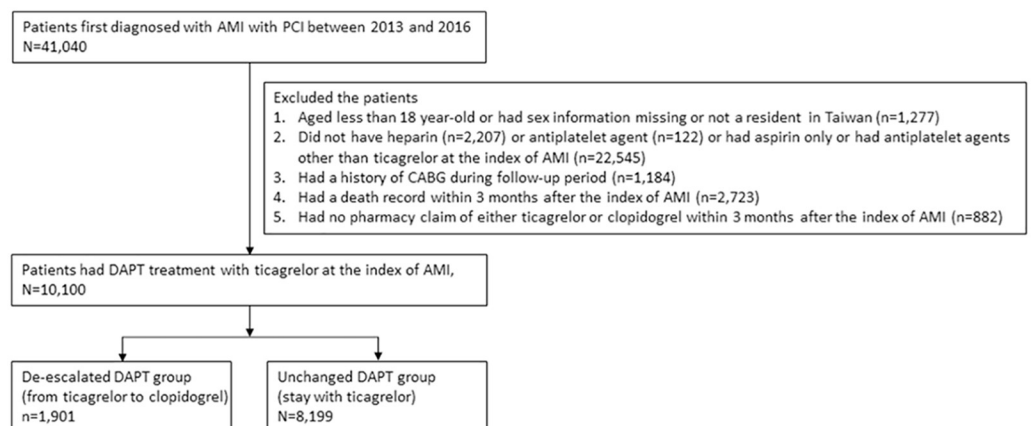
Patients first diagnosed with AMI with PCI between 2013 and 2016
N=41,040

Excluded the patients
1. Aged less than 18 year-old or had sex information missing or not a resident in Taiwan (n=1,277)
2. Did not have heparin (n=2,207) or antiplatelet agent (n=122) or had aspirin only or had antiplatelet agents other than ticagrelor at the index of AMI (n=22,545)
3. Had a history of CABG during follow-up period (n=1,184)
4. Had a death record within 3 months after the index of AMI (n=2,723)
5. Had no pharmacy claim of either ticagrelor or clopidogrel within 3 months after the index of AMI (n=882)

Patients had DAPT treatment with ticagrelor at the index of AMI,
N=10,100

De-escalated DAPT group
(from ticagrelor to clopidogrel)
n=1,901

Unchanged DAPT group
(stay with ticagrelor)
N=8,199